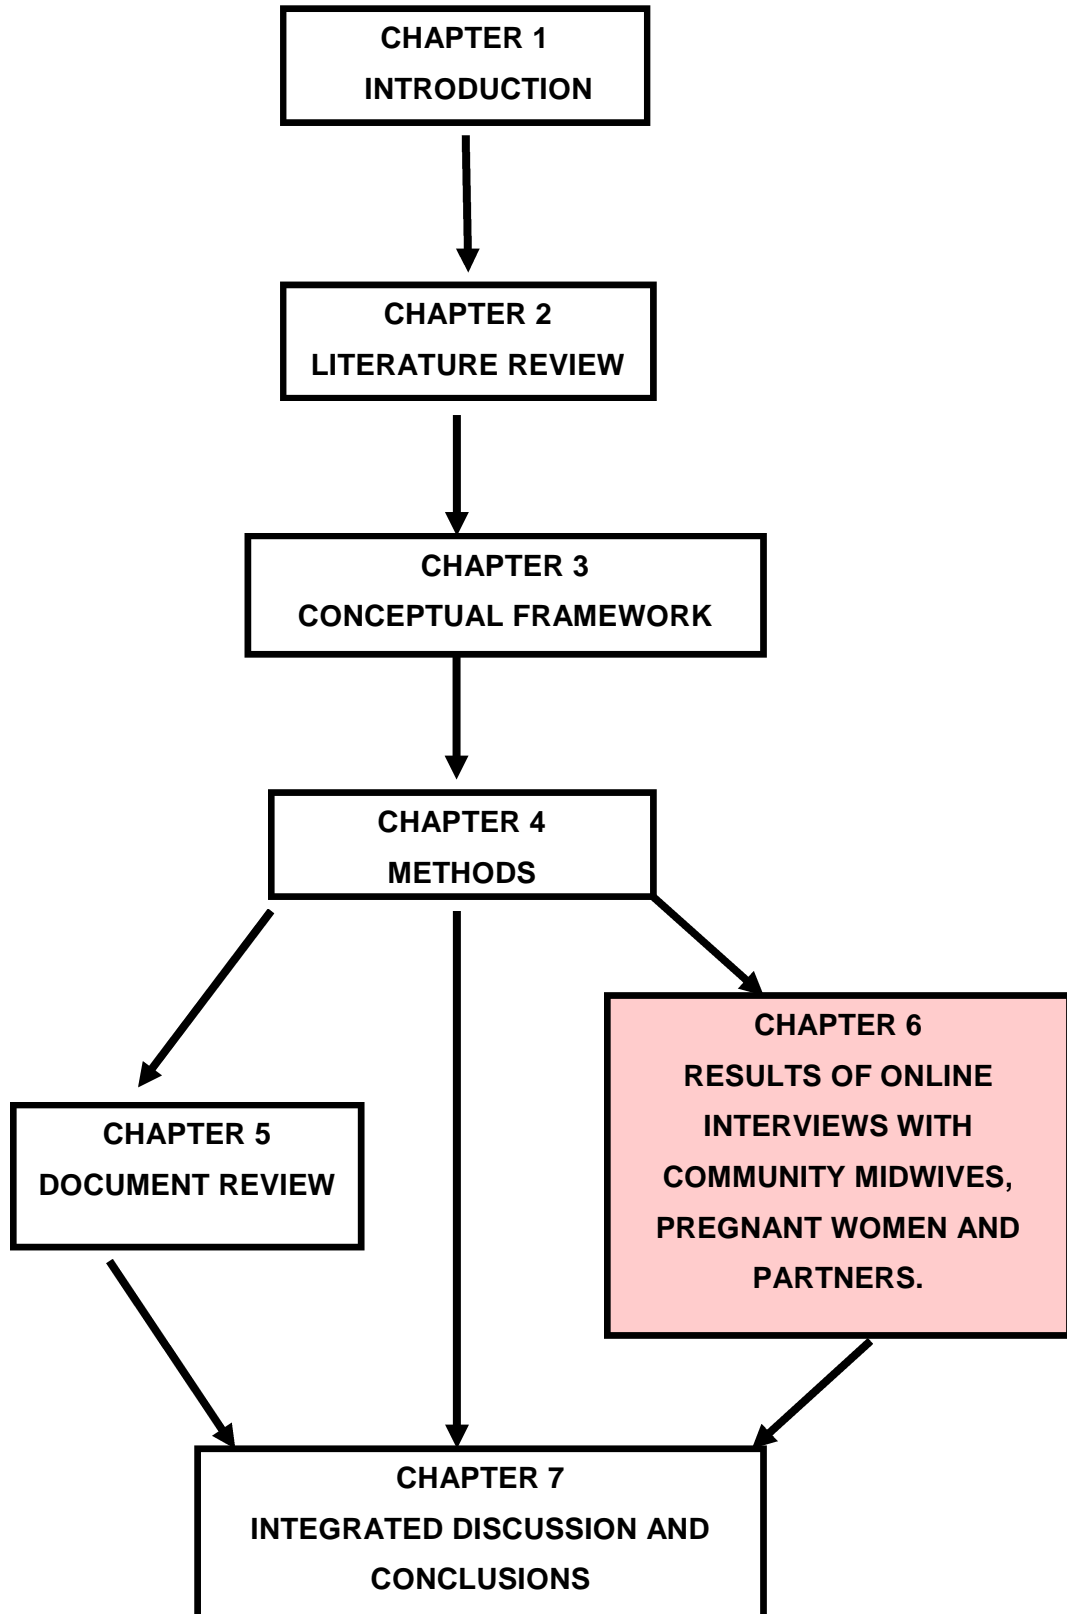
CHAPTER 1
INTRODUCTION

CHAPTER 2
LITERATURE REVIEW

CHAPTER 3
CONCEPTUAL FRAMEWORK

CHAPTER 4
METHODS

CHAPTER 5
DOCUMENT REVIEW

CHAPTER 6
RESULTS OF ONLINE INTERVIEWS WITH COMMUNITY MIDWIVES, PREGNANT WOMEN AND PARTNERS.

CHAPTER 7
INTEGRATED DISCUSSION AND CONCLUSIONS